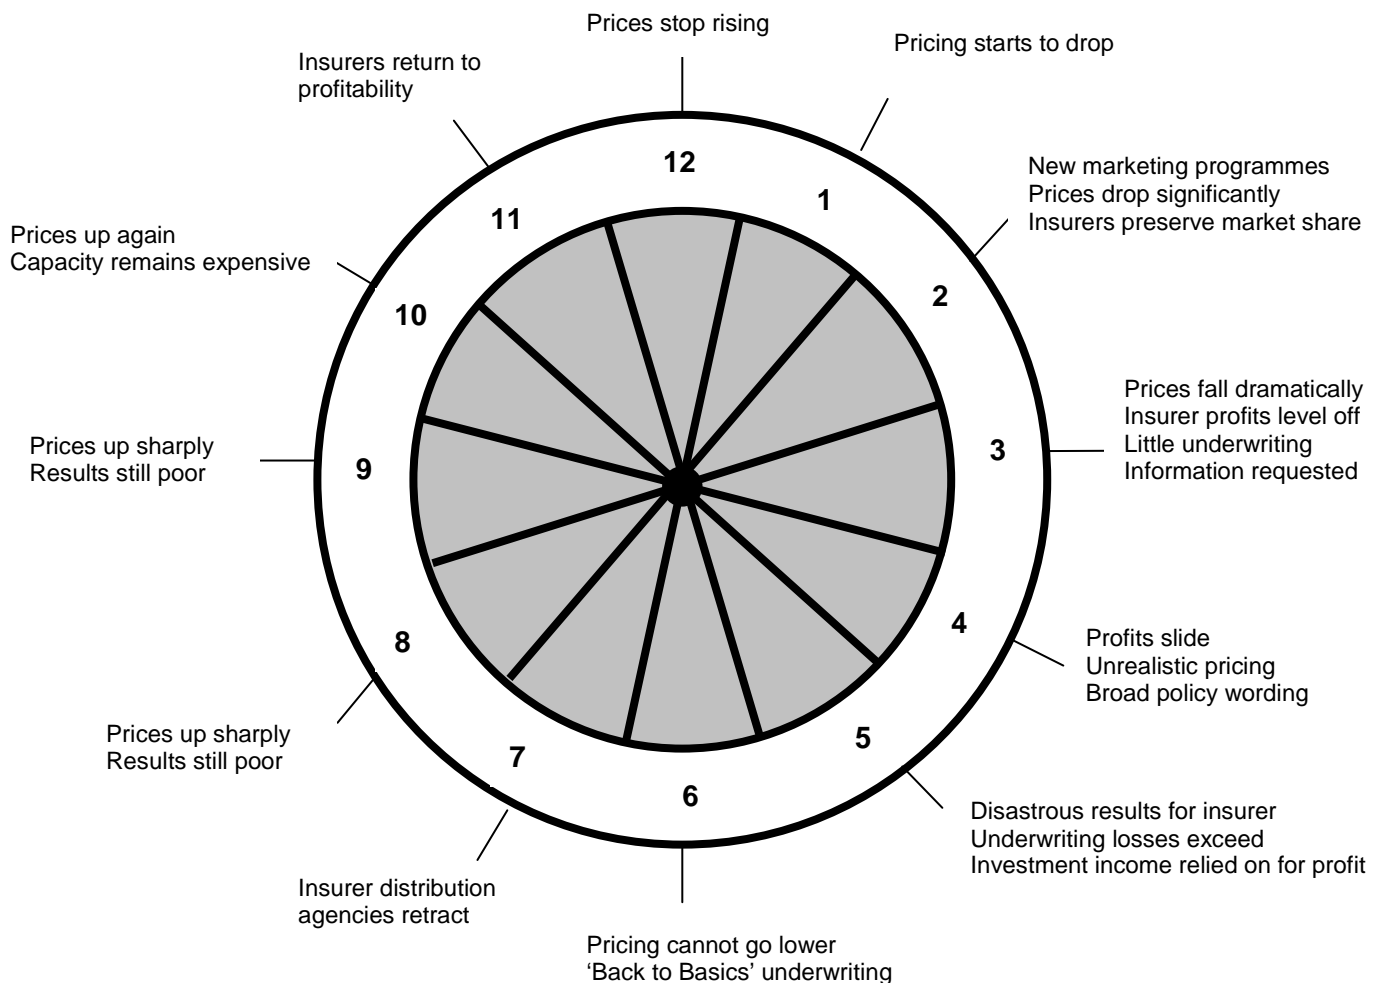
Prices stop rising

Pricing starts to drop

Insurers return to profitability

12

1

New marketing programmes
Prices drop significantly
Insurers preserve market share

11

Prices up again
Capacity remains expensive

2

10

Prices fall dramatically
Insurer profits level off
Little underwriting
Information requested

3

Prices up sharply
Results still poor

9

4

Profits slide
Unrealistic pricing
Broad policy wording

8

5

Prices up sharply
Results still poor

7

6

Disastrous results for insurer
Underwriting losses exceed
Investment income relied on for profit

Insurer distribution agencies retract

Pricing cannot go lower
'Back to Basics' underwriting